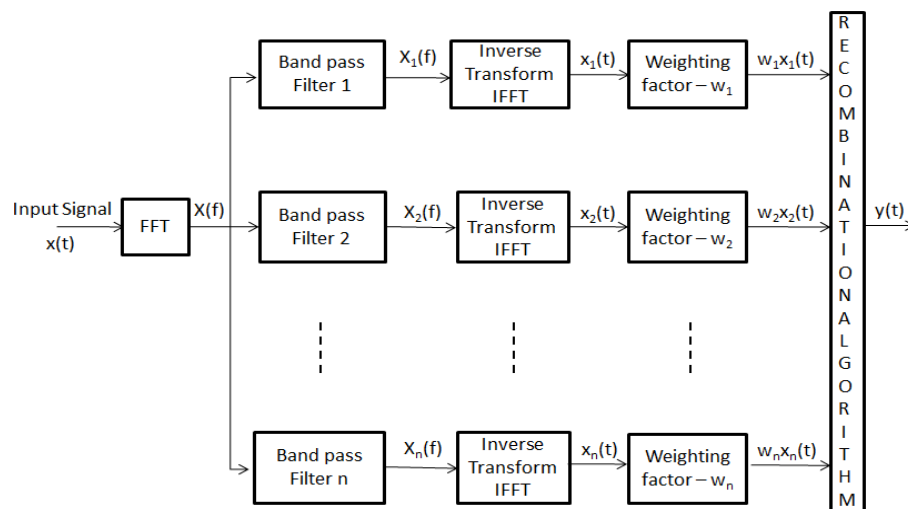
Input Signal
x(t)

FFT

X(f)

Band pass Filter 1

$X_1(f)$

Inverse Transform IFFT

$x_1(t)$

Weighting factor – $w_1$

$w_1x_1(t)$

Band pass Filter 2

$X_2(f)$

Inverse Transform IFFT

$x_2(t)$

Weighting factor – $w_2$

$w_2x_2(t)$

Band pass Filter n

$X_n(f)$

Inverse Transform IFFT

$x_n(t)$

Weighting factor – $w_n$

$w_nx_n(t)$

RECOMBINATIONALGORITHM

y(t)